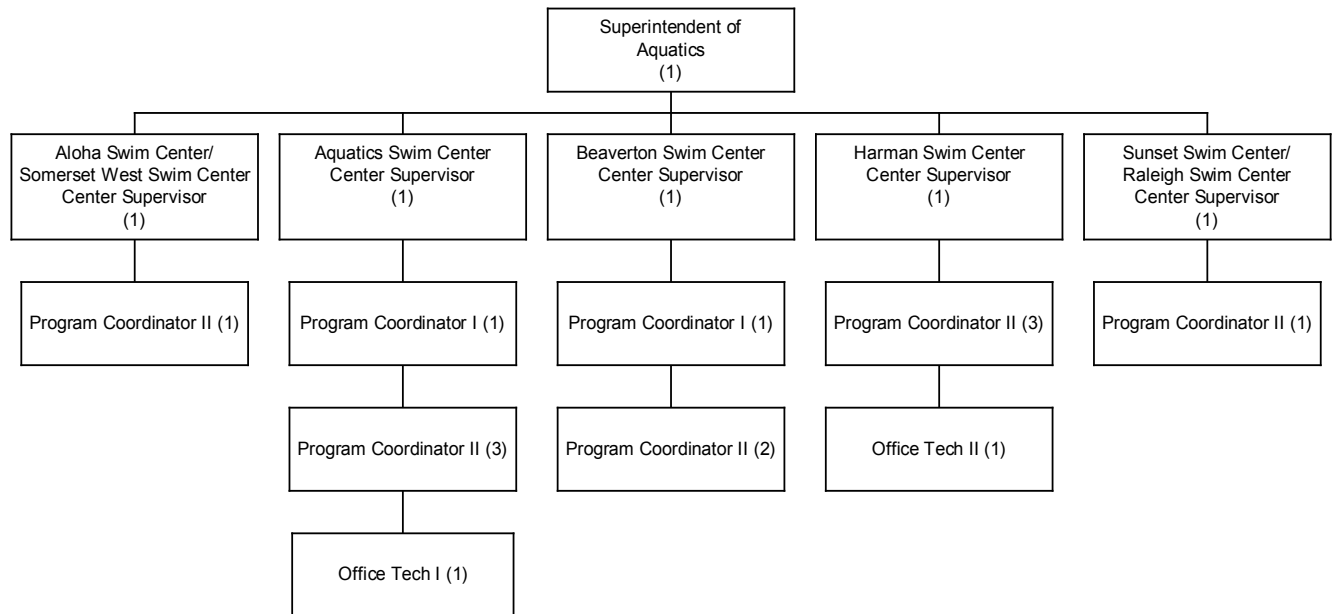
Superintendent of Aquatics
(1)

Aloha Swim Center/ Somerset West Swim Center Center Supervisor
(1)

Program Coordinator II (1)

Aquatics Swim Center Center Supervisor
(1)

Program Coordinator I (1)

Program Coordinator II (3)

Office Tech I (1)

Beaverton Swim Center Center Supervisor
(1)

Program Coordinator I (1)

Program Coordinator II (2)

Harman Swim Center Center Supervisor
(1)

Program Coordinator II (3)

Office Tech II (1)

Sunset Swim Center/ Raleigh Swim Center Center Supervisor
(1)

Program Coordinator II (1)